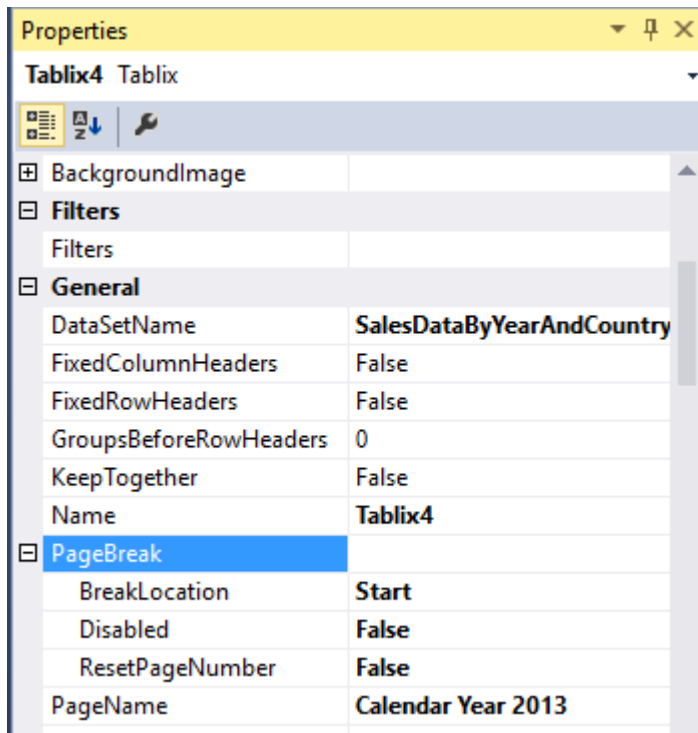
Properties

Tablix4 Tablix

| | |
|---|---|
| ⊞ BackgroundImage | |
| ⊟ Filters | |
| Filters | |
| ⊟ General | |
| DataSetName | SalesDataByYearAndCountry |
| FixedColumnHeaders | False |
| FixedRowHeaders | False |
| GroupsBeforeRowHeaders | 0 |
| KeepTogether | False |
| Name | Tablix4 |
| ⊟ PageBreak | |
| BreakLocation | Start |
| Disabled | False |
| ResetPageNumber | False |
| PageName | Calendar Year 2013 |